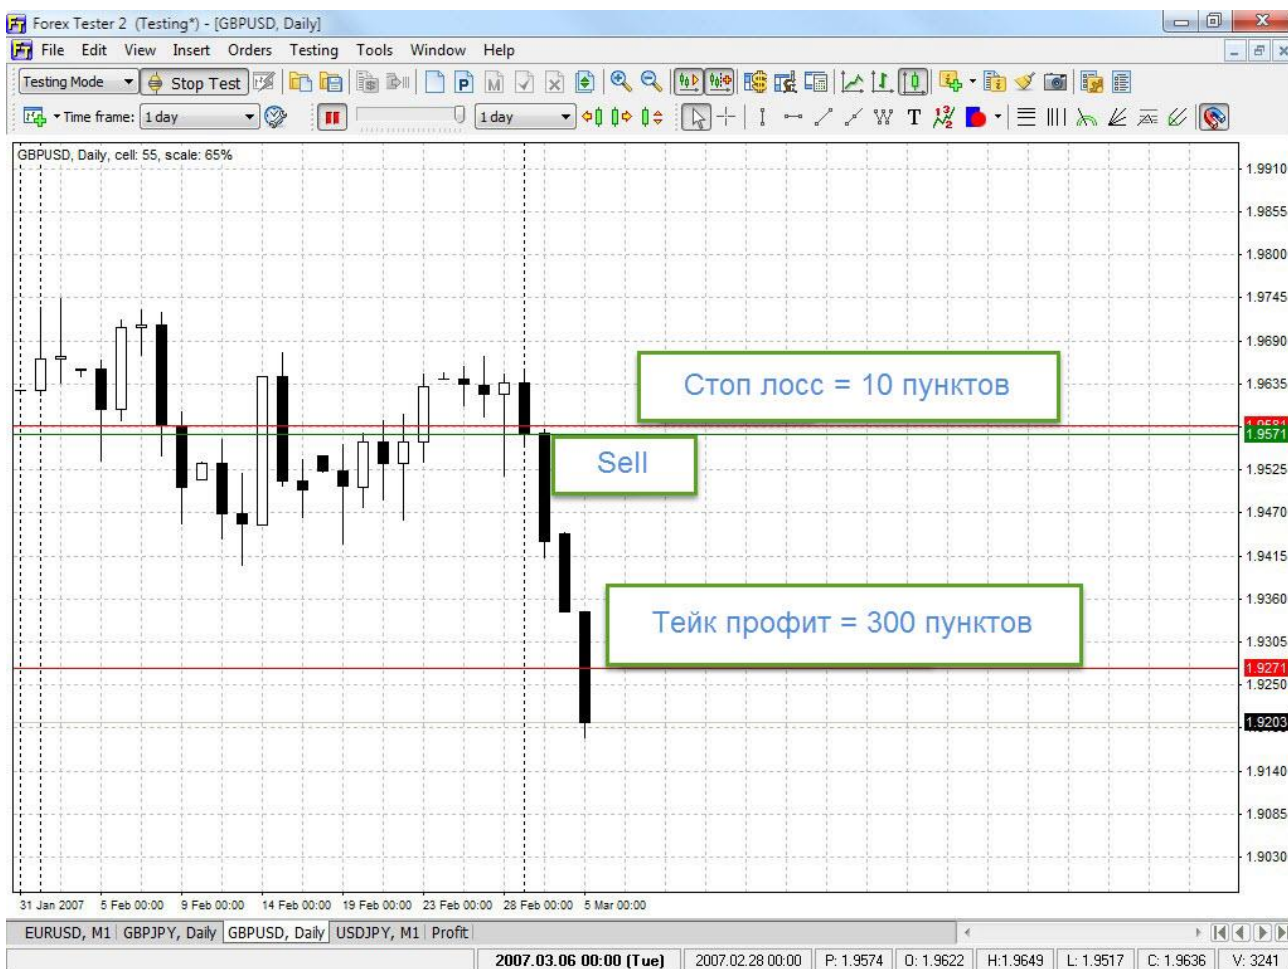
Forex Tester 2 (Testing*) - [GBPUSD, Daily]

File Edit View Insert Orders Testing Tools Window Help

Testing Mode Stop Test

Time frame: 1 day 1 day

GBPUSD, Daily, cell: 55, scale: 65%

Стоп лосс = 10 пунктов

Sell

Тейк профит = 300 пунктов

1.9910
1.9855
1.9800
1.9745
1.9690
1.9635
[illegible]
1.9571
1.9525
1.9470
1.9415
1.9360
1.9305
1.9271
1.9250
1.9203
1.9140
1.9085
1.9030

31 Jan 2007 5 Feb 00:00 9 Feb 00:00 14 Feb 00:00 19 Feb 00:00 23 Feb 00:00 28 Feb 00:00 5 Mar 00:00

EURUSD, M1 GBPJPY, Daily GBPUSD, Daily USDJPY, M1 Profit

2007.03.06 00:00 (Tue) 2007.02.28 00:00 P: 1.9574 O: 1.9622 H:1.9649 L: 1.9517 C: 1.9636 V: 3241